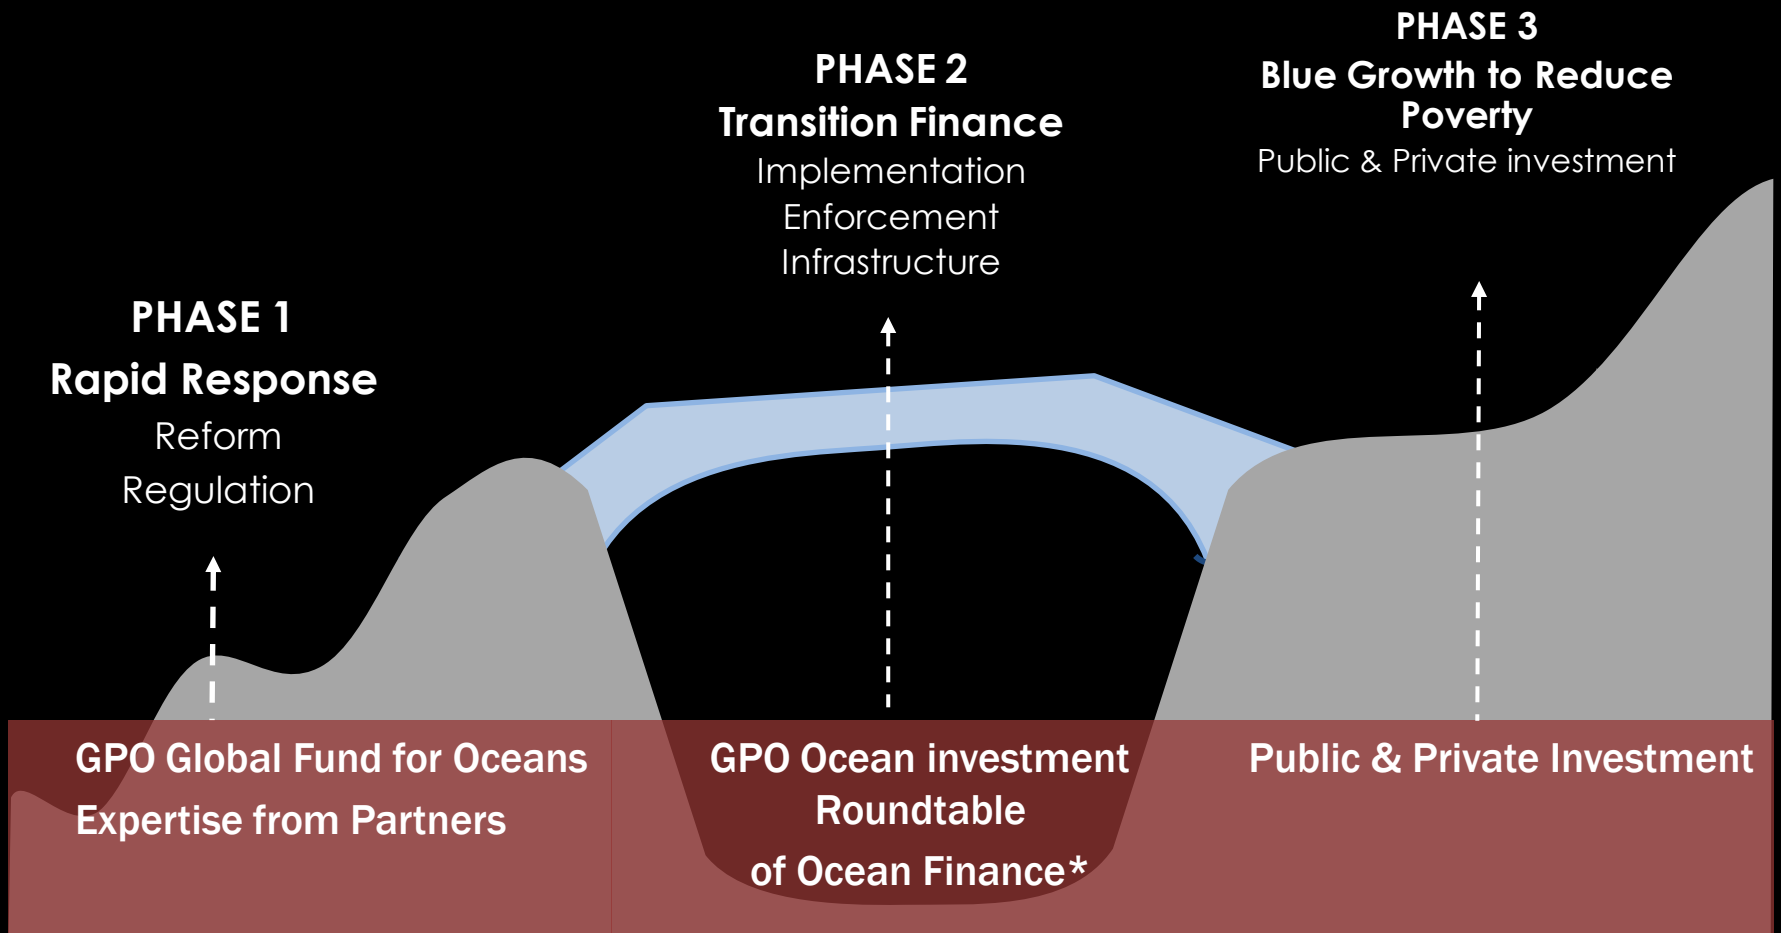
PHASE 1
Rapid Response
Reform
Regulation

PHASE 2
Transition Finance
Implementation
Enforcement
Infrastructure

PHASE 3
Blue Growth to Reduce Poverty
Public & Private investment

GPO Global Fund for Oceans
Expertise from Partners

GPO Ocean investment Roundtable of Ocean Finance*

Public & Private Investment